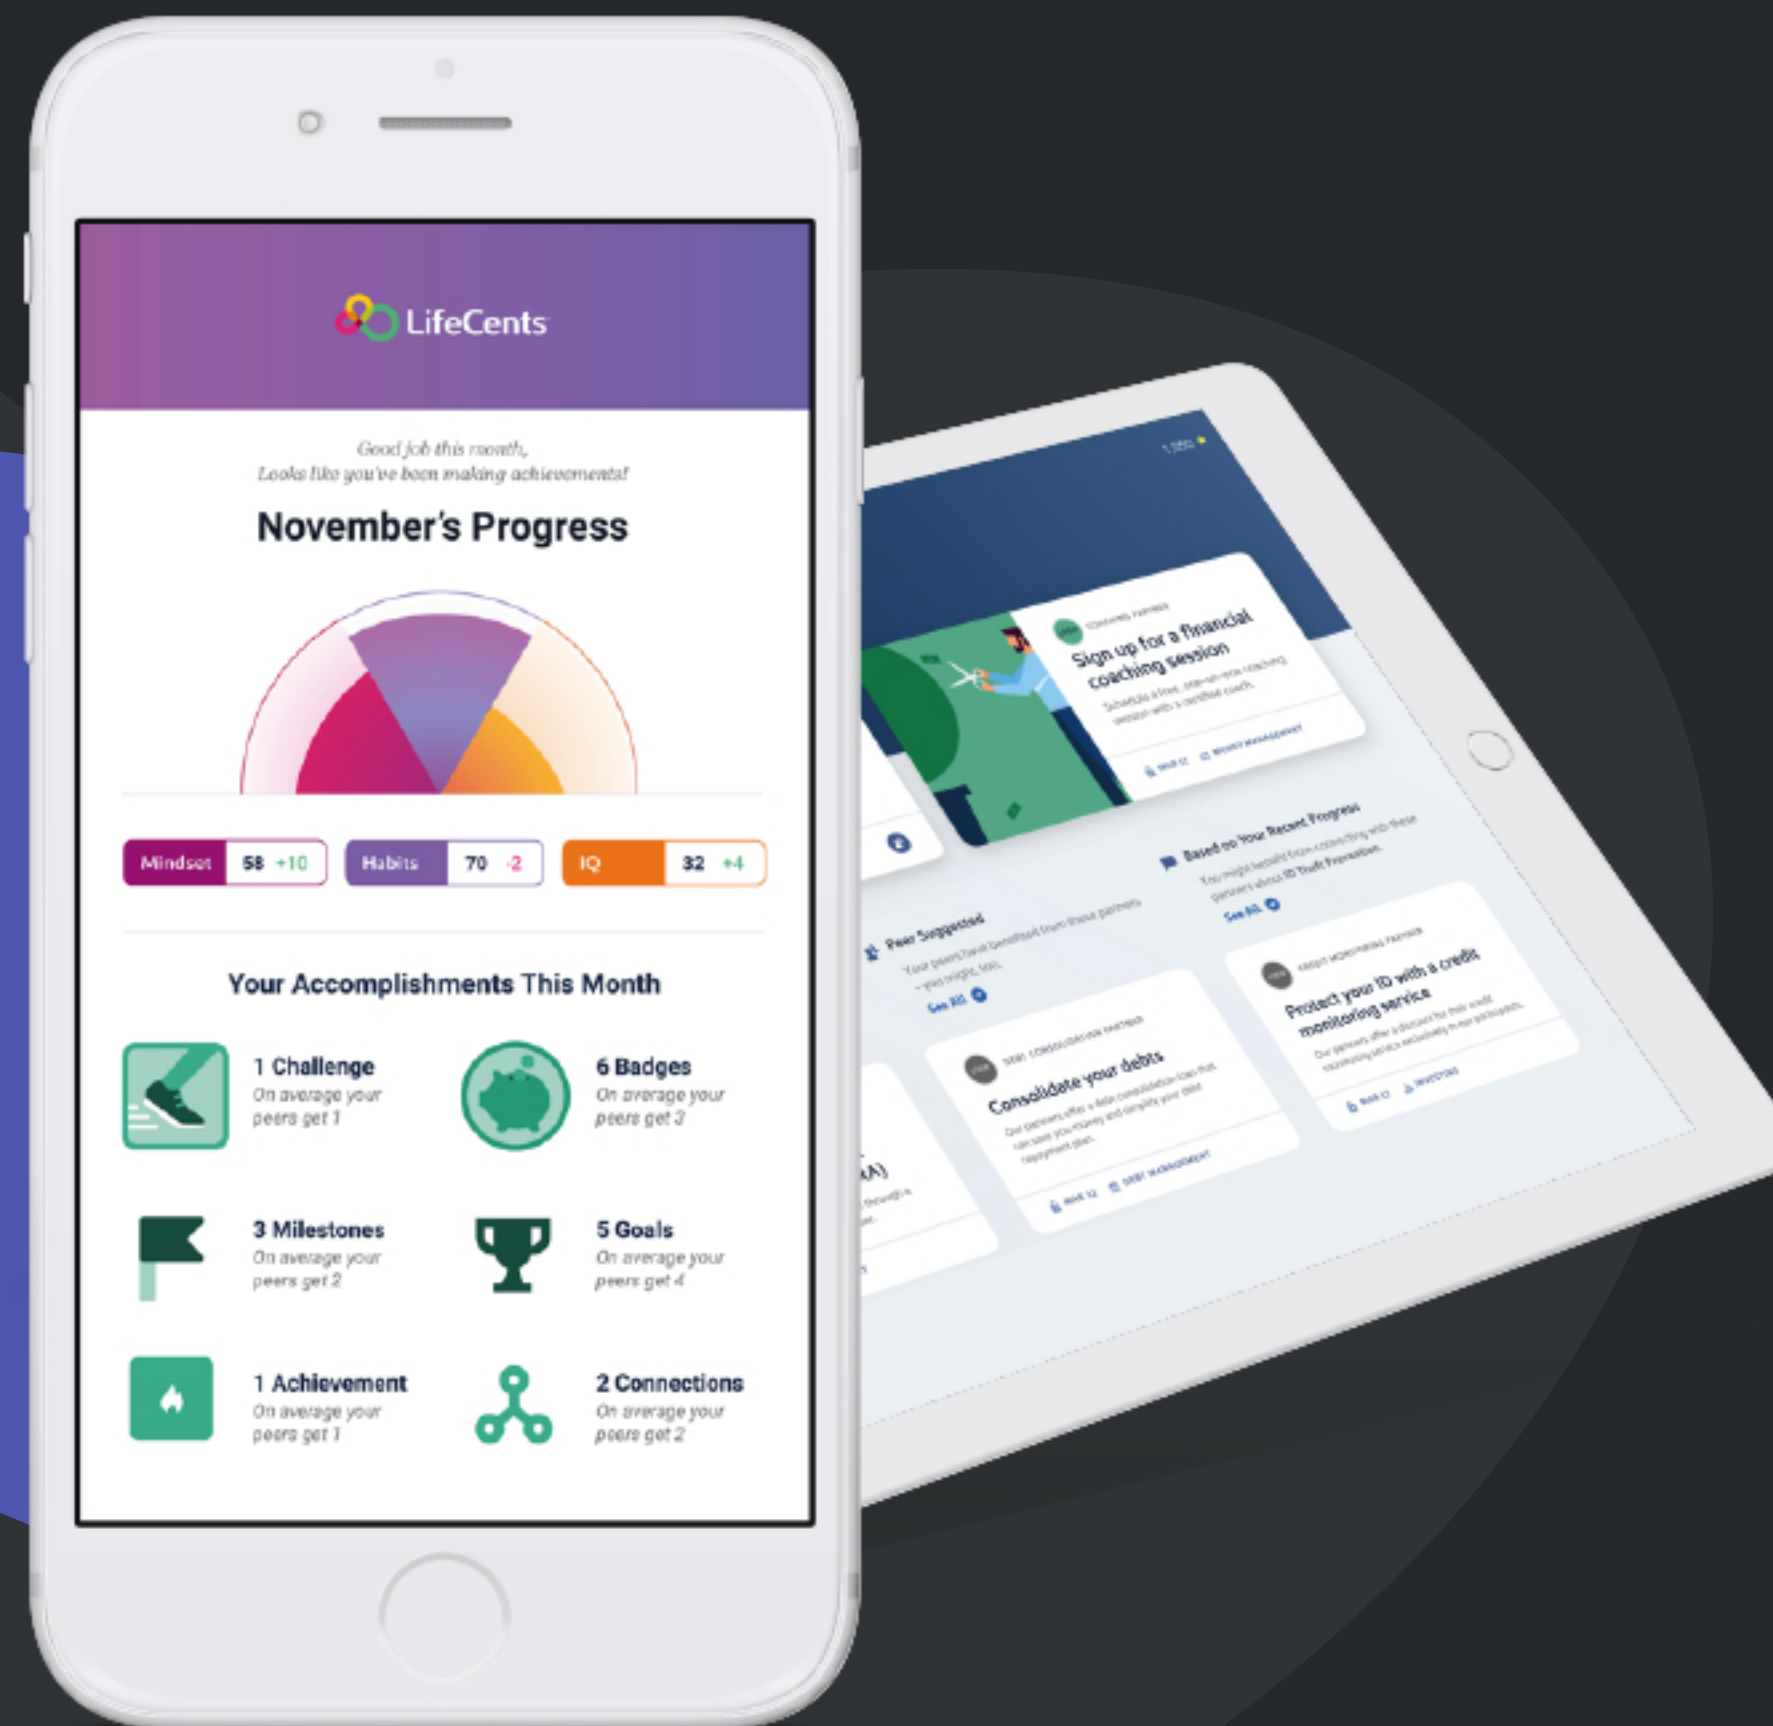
LifeCents

Good job this month,
Looks like you've been making achievements!

November's Progress

| Mindset | 58 | +10 |
|---|---|---|

| Habits | 70 | -2 |
|---|---|---|

| IQ | 32 | +4 |
|---|---|---|

Your Accomplishments This Month

1 Challenge
On average your peers get 1

6 Badges
On average your peers get 3

3 Milestones
On average your peers get 2

5 Goals
On average your peers get 4

1 Achievement
On average your peers get 1

2 Connections
On average your peers get 2

Sign up for a financial coaching session
Schedule a free, one-on-one coaching session with a certified coach.

Based on Your Recent Progress
You might benefit from connecting with these partners about ID Theft Protection.
See All

Peer Suggested
Your peers have benefited from these partners - you might, too.
See All

Consolidate your debts

Protect your ID with a credit monitoring service